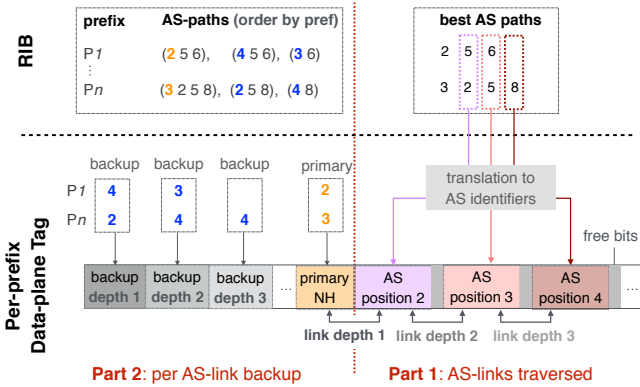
RIB

| prefix | AS-paths (order by pref) |
|---|---|
| P1 | (2 5 6), (4 5 6), (3 6) |
| ⋮ | |
| Pn | (3 2 5 8), (2 5 8), (4 8) |

best AS paths

| 2 | 5 | 6 | |
|---|---|---|---|
| 3 | 2 | 5 | 8 |

Per-prefix
Data-plane Tag

backup backup backup primary

P1 4 3 2
Pn 2 4 4 3

translation to AS identifiers

free bits

backup depth 1 | backup depth 2 | backup depth 3 | ... | primary NH | AS position 2 | AS position 3 | AS position 4 | ...

link depth 1 link depth 2 link depth 3

Part 2: per AS-link backup

Part 1: AS-links traversed